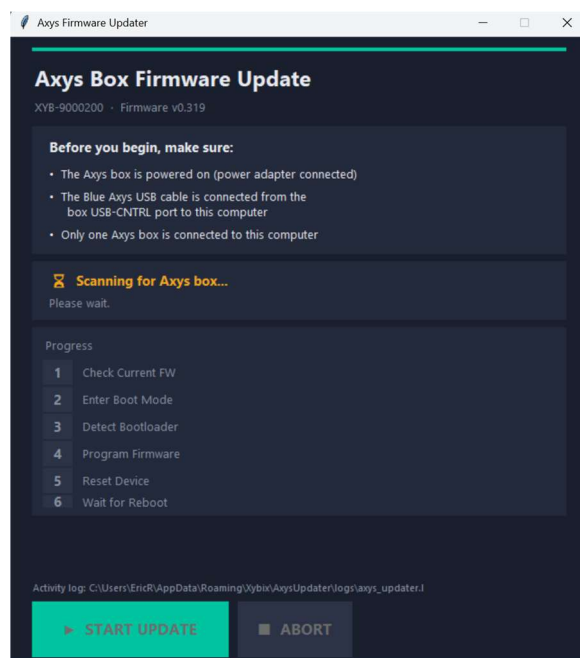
Axys Firmware Updater

Axys Box Firmware Update

XYB-9000200 · Firmware v0.319

Before you begin, make sure:

• The Axys box is powered on (power adapter connected)

• The Blue Axys USB cable is connected from the box USB-CNTRL port to this computer

• Only one Axys box is connected to this computer

⌛ Scanning for Axys box...

Please wait.

Progress

1 Check Current FW

2 Enter Boot Mode

3 Detect Bootloader

4 Program Firmware

5 Reset Device

6 Wait for Reboot

Activity log: C:\Users\EricR\AppData\Roaming\Xybix\AxysUpdater\logs\axys_updater.l

▶ START UPDATE

■ ABORT